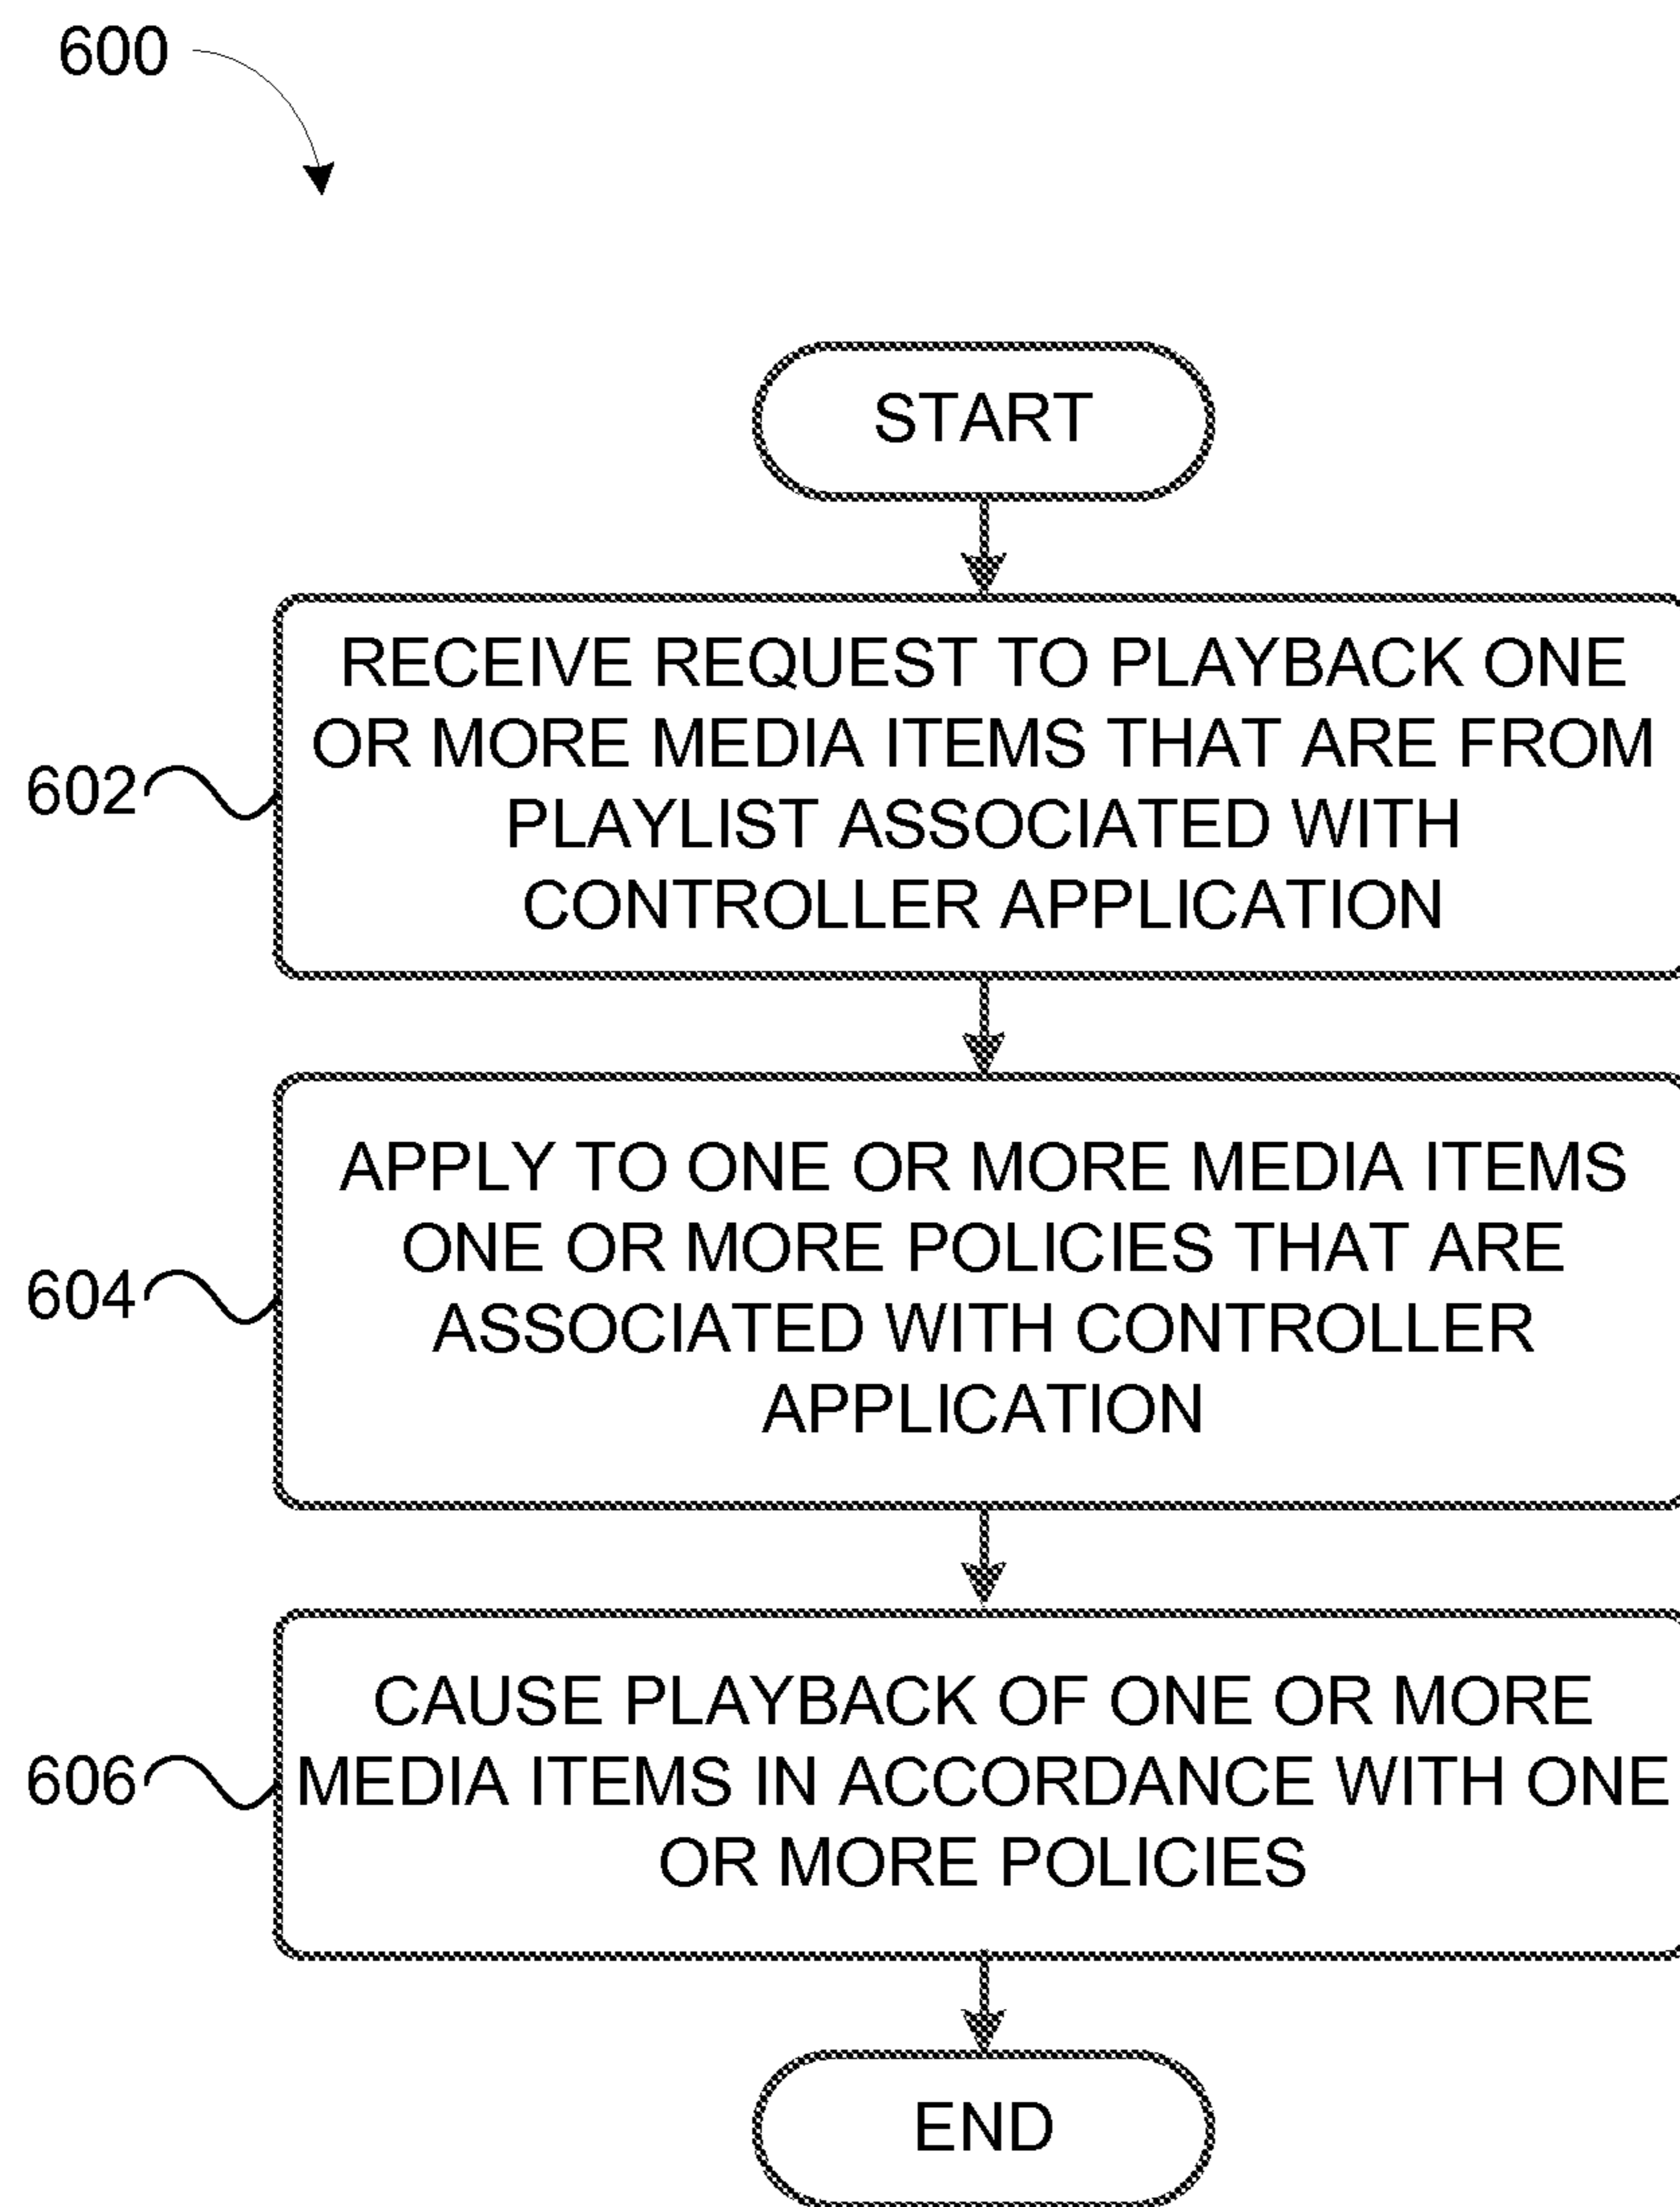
600

START

602

RECEIVE REQUEST TO PLAYBACK ONE OR MORE MEDIA ITEMS THAT ARE FROM PLAYLIST ASSOCIATED WITH CONTROLLER APPLICATION

604

APPLY TO ONE OR MORE MEDIA ITEMS ONE OR MORE POLICIES THAT ARE ASSOCIATED WITH CONTROLLER APPLICATION

606

CAUSE PLAYBACK OF ONE OR MORE MEDIA ITEMS IN ACCORDANCE WITH ONE OR MORE POLICIES

END